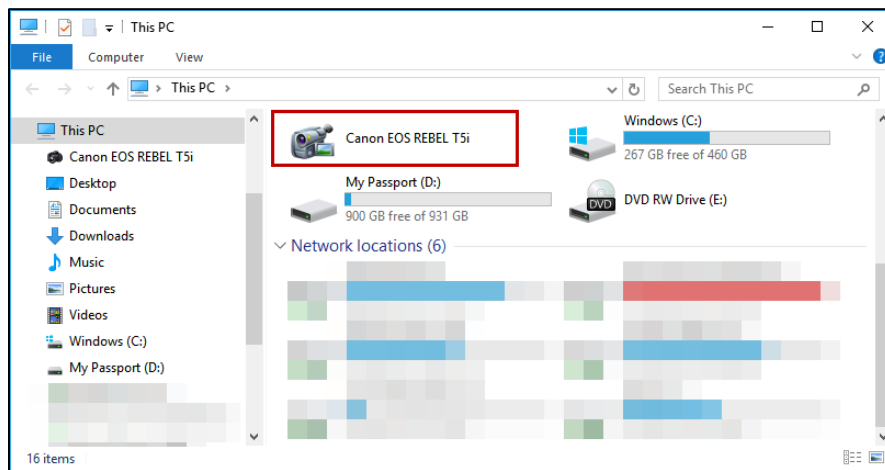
This PC

File Computer View

This PC >

Search This PC

This PC
Canon EOS REBEL T5i
Desktop
Documents
Downloads
Music
Pictures
Videos
Windows (C:)
My Passport (D:)

Canon EOS REBEL T5i

Windows (C:)
267 GB free of 460 GB

My Passport (D:)
900 GB free of 931 GB

DVD
DVD RW Drive (E:)

Network locations (6)

16 items